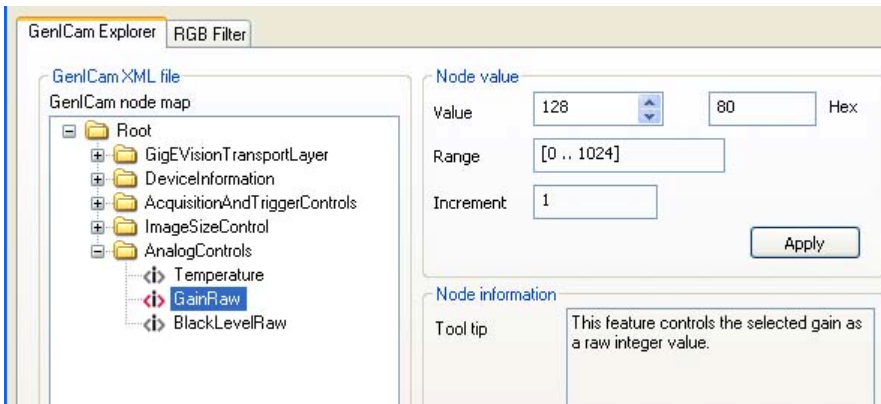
GenICam Explorer
RGB Filter

GenICam XML file
GenICam node map
Root
GigEVisionTransportLayer
DeviceInformation
AcquisitionAndTriggerControls
ImageSizeControl
AnalogControls
<i> Temperature
<i> GainRaw
<i> BlackLevelRaw

Node value
Value 128 80 Hex
Range [0 .. 1024]
Increment 1
Apply

Node information
Tool tip This feature controls the selected gain as a raw integer value.